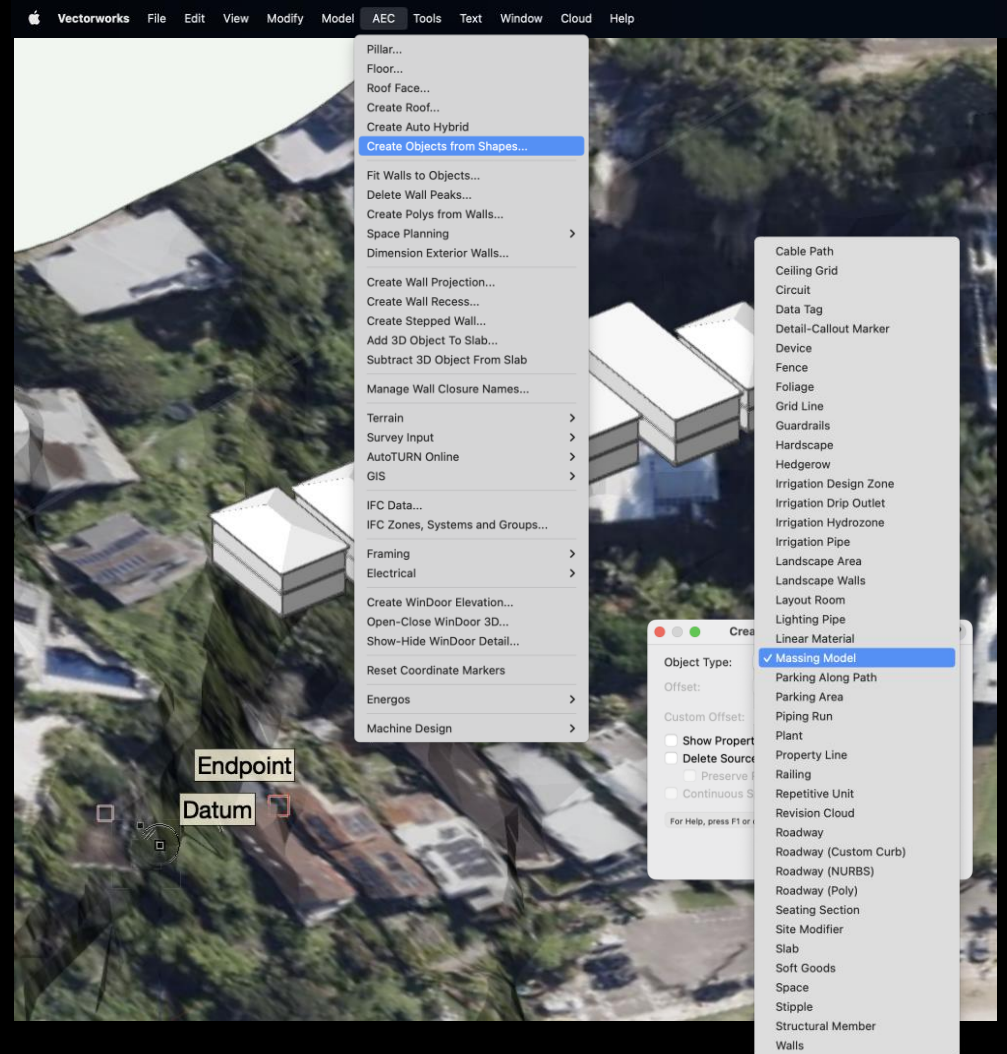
Vectorworks File Edit View Modify Model AEC Tools Text Window Cloud Help

Pillar...
Floor...
Roof Face...
Create Roof...
Create Auto Hybrid
Create Objects from Shapes...
Fit Walls to Objects...
Delete Wall Peaks...
Create Polys from Walls...
Space Planning
Dimension Exterior Walls...
Create Wall Projection...
Create Wall Recess...
Create Stepped Wall...
Add 3D Object To Slab...
Subtract 3D Object From Slab
Manage Wall Closure Names...
Terrain
Survey Input
AutoTURN Online
GIS
IFC Data...
IFC Zones, Systems and Groups...
Framing
Electrical
Create WinDoor Elevation...
Open-Close WinDoor 3D...
Show-Hide WinDoor Detail...
Reset Coordinate Markers
Energos
Machine Design

Cable Path
Ceiling Grid
Circuit
Data Tag
Detail-Callout Marker
Device
Fence
Foliage
Grid Line
Guardrails
Hardscape
Hedgerow
Irrigation Design Zone
Irrigation Drip Outlet
Irrigation Hydrozone
Irrigation Pipe
Landscape Area
Landscape Walls
Layout Room
Lighting Pipe
Linear Material
✓ Massing Model
Parking Along Path
Parking Area
Piping Run
Plant
Property Line
Railing
Repetitive Unit
Revision Cloud
Roadway
Roadway (Custom Curb)
Roadway (NURBS)
Roadway (Poly)
Seating Section
Site Modifier
Slab
Soft Goods
Space
Stipple
Structural Member
Walls

Crea
Object Type:
Offset:
Custom Offset:
Show Propert
Delete Source
Preserve
Continuous S
For Help, press F1 or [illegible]

Endpoint
Datum